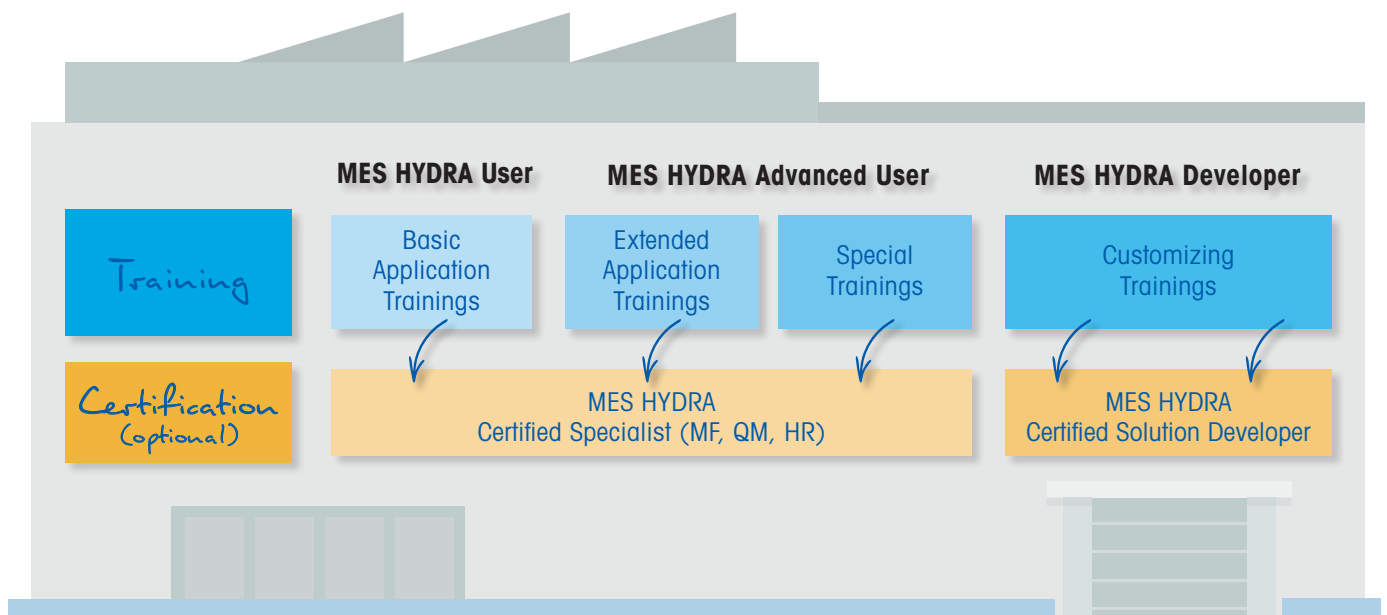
MES HYDRA User

MES HYDRA Advanced User

MES HYDRA Developer

Training

Basic Application Trainings

Extended Application Trainings

Special Trainings

Customizing Trainings

Certification (optional)

MES HYDRA Certified Specialist (MF, QM, HR)

MES HYDRA Certified Solution Developer